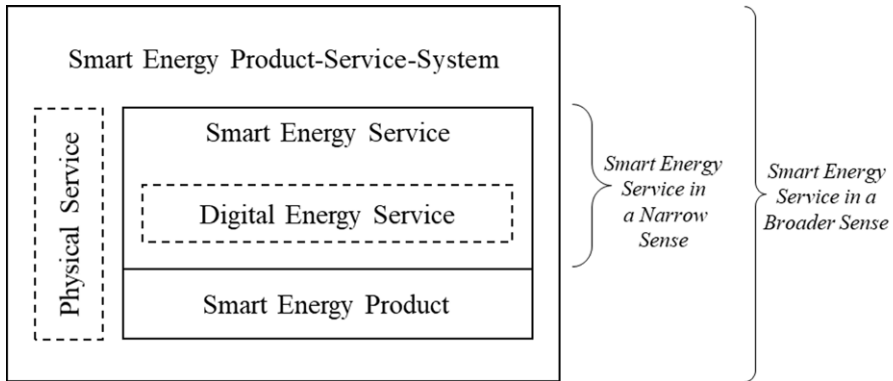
Smart Energy Product-Service-System

Physical Service

Smart Energy Service

Digital Energy Service

Smart Energy Product

Smart Energy Service in a Narrow Sense

Smart Energy Service in a Broader Sense